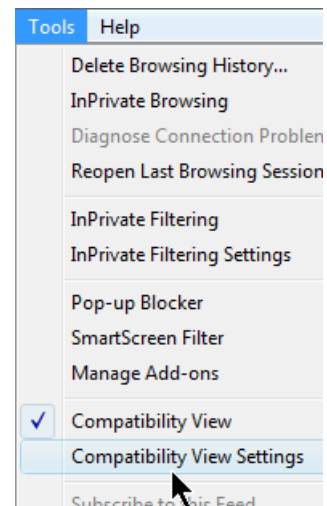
Tools Help

Delete Browsing History...
InPrivate Browsing
Diagnose Connection Problen
Reopen Last Browsing Session

InPrivate Filtering
InPrivate Filtering Settings

Pop-up Blocker
SmartScreen Filter
Manage Add-ons

✓ Compatibility View
Compatibility View Settings

Subscribe to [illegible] Feed